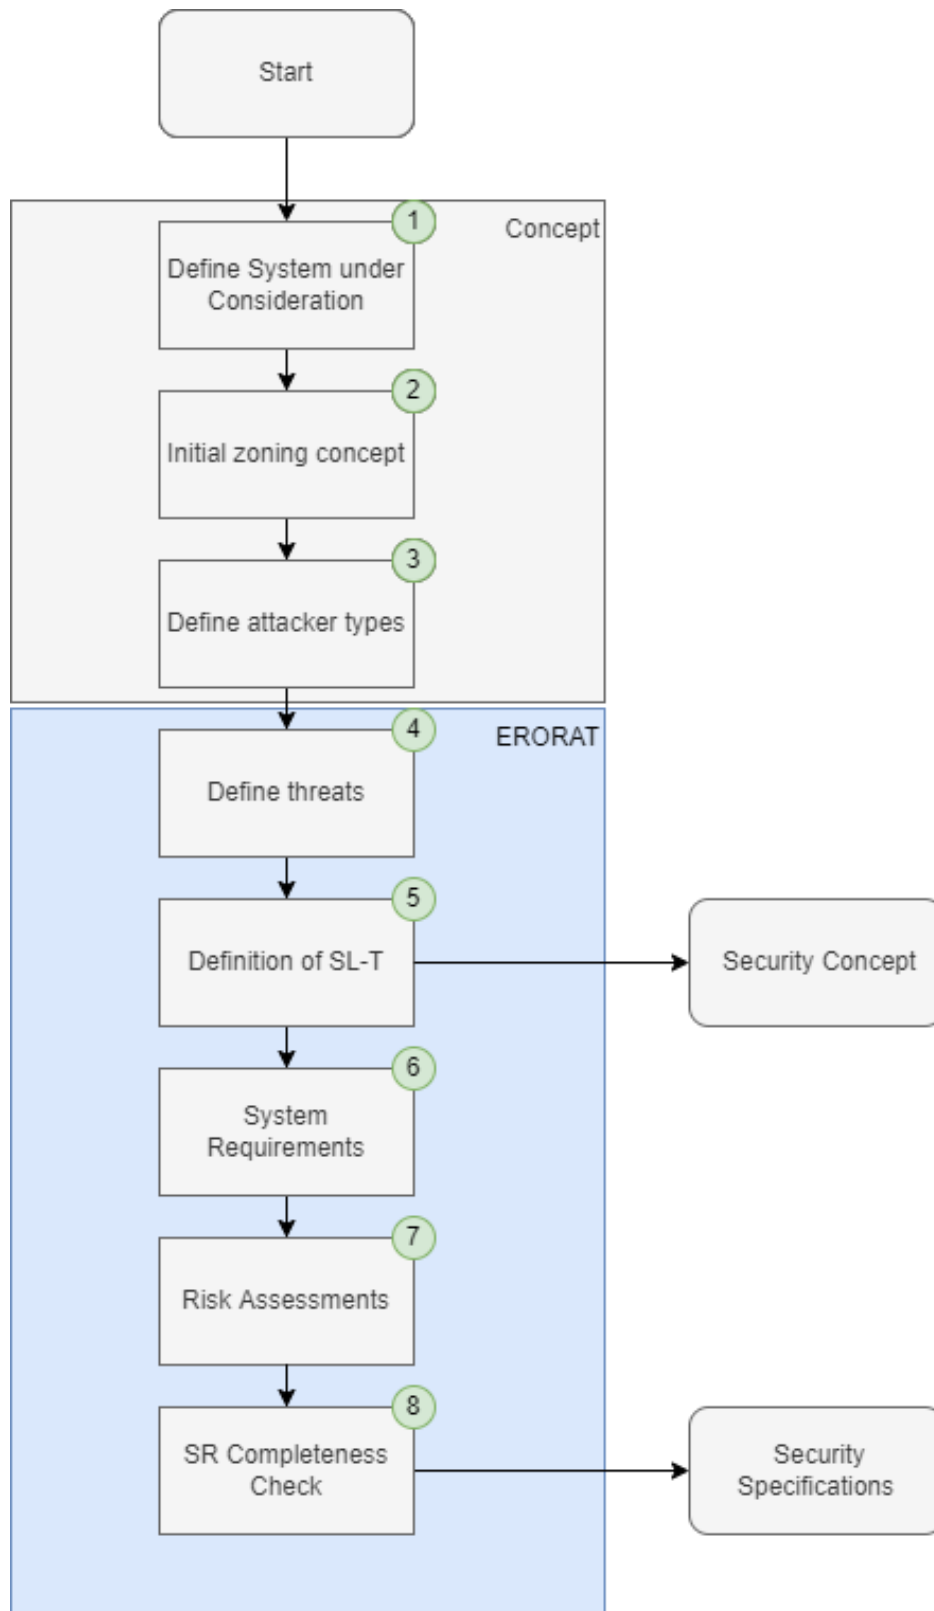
Start

Concept

1
Define System under Consideration

2
Initial zoning concept

3
Define attacker types

ERORAT

4
Define threats

5
Definition of SL-T

Security Concept

6
System Requirements

7
Risk Assessments

8
SR Completeness Check

Security Specifications